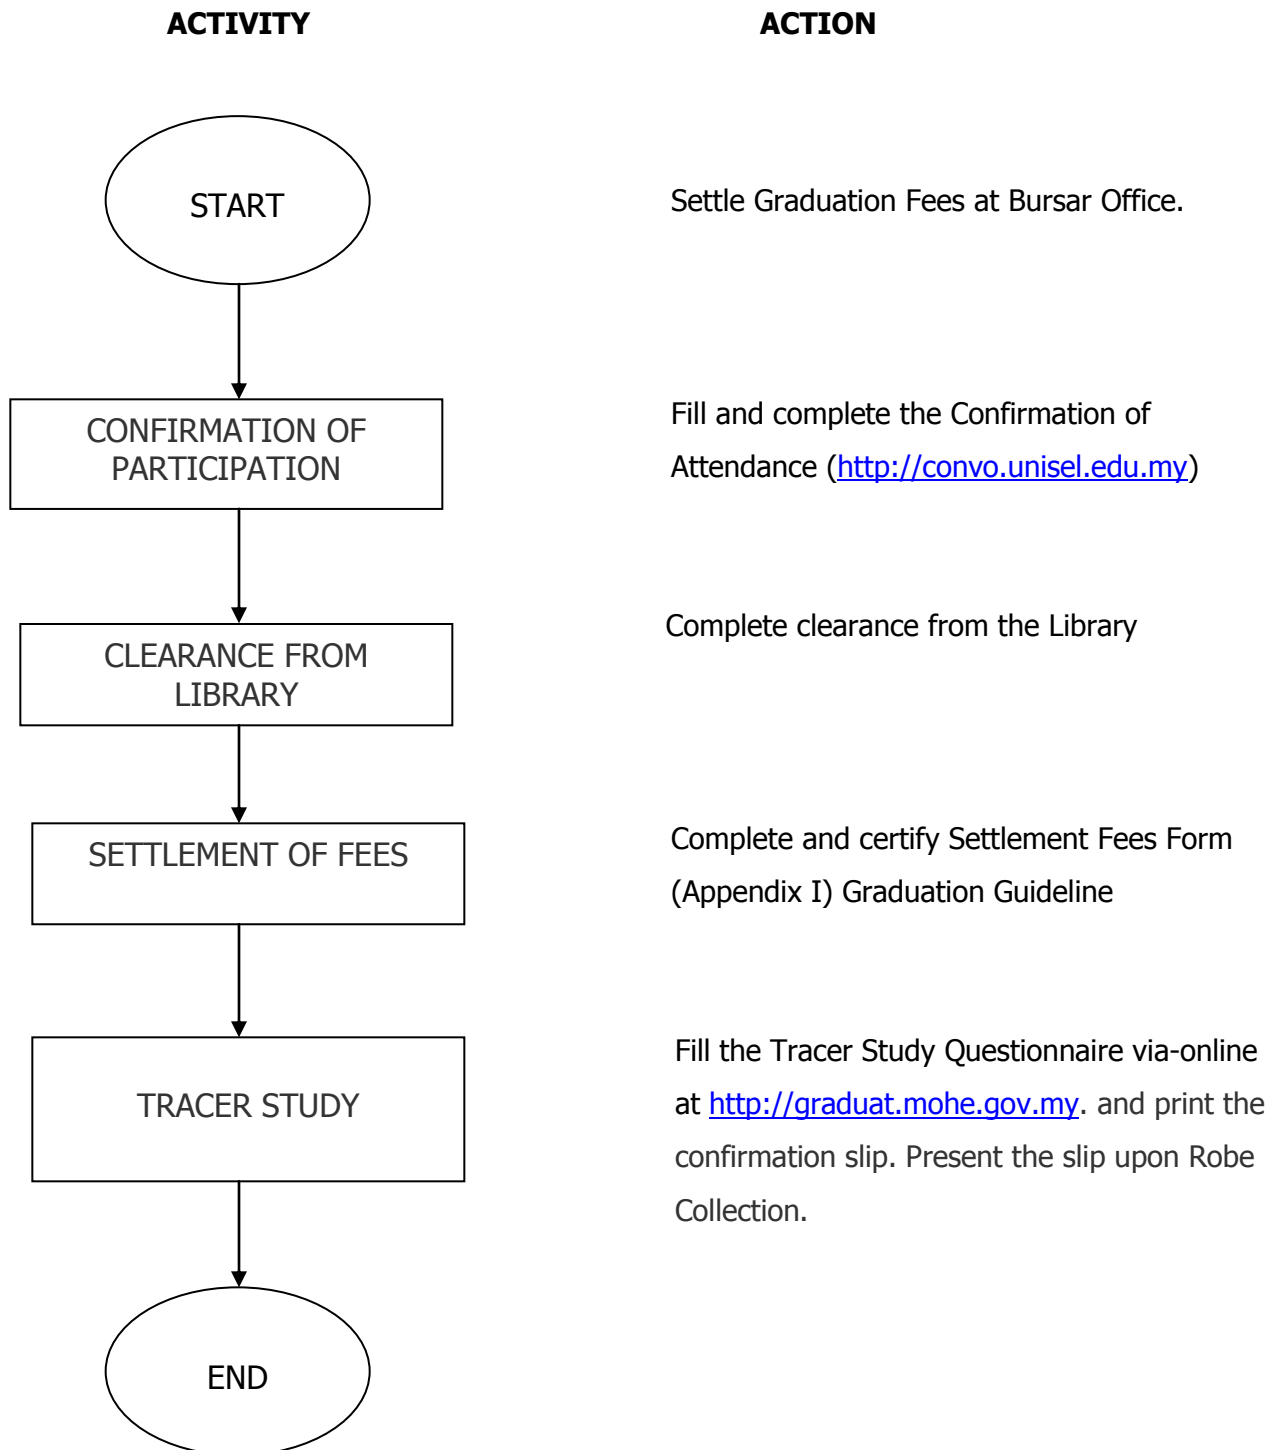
ACTIVITY

ACTION

START

Settle Graduation Fees at Bursar Office.

CONFIRMATION OF PARTICIPATION

Fill and complete the Confirmation of Attendance (http://convo.unisel.edu.my)

CLEARANCE FROM LIBRARY

Complete clearance from the Library

SETTLEMENT OF FEES

Complete and certify Settlement Fees Form (Appendix I) Graduation Guideline

TRACER STUDY

Fill the Tracer Study Questionnaire via-online at http://graduat.mohe.gov.my. and print the confirmation slip. Present the slip upon Robe Collection.

END